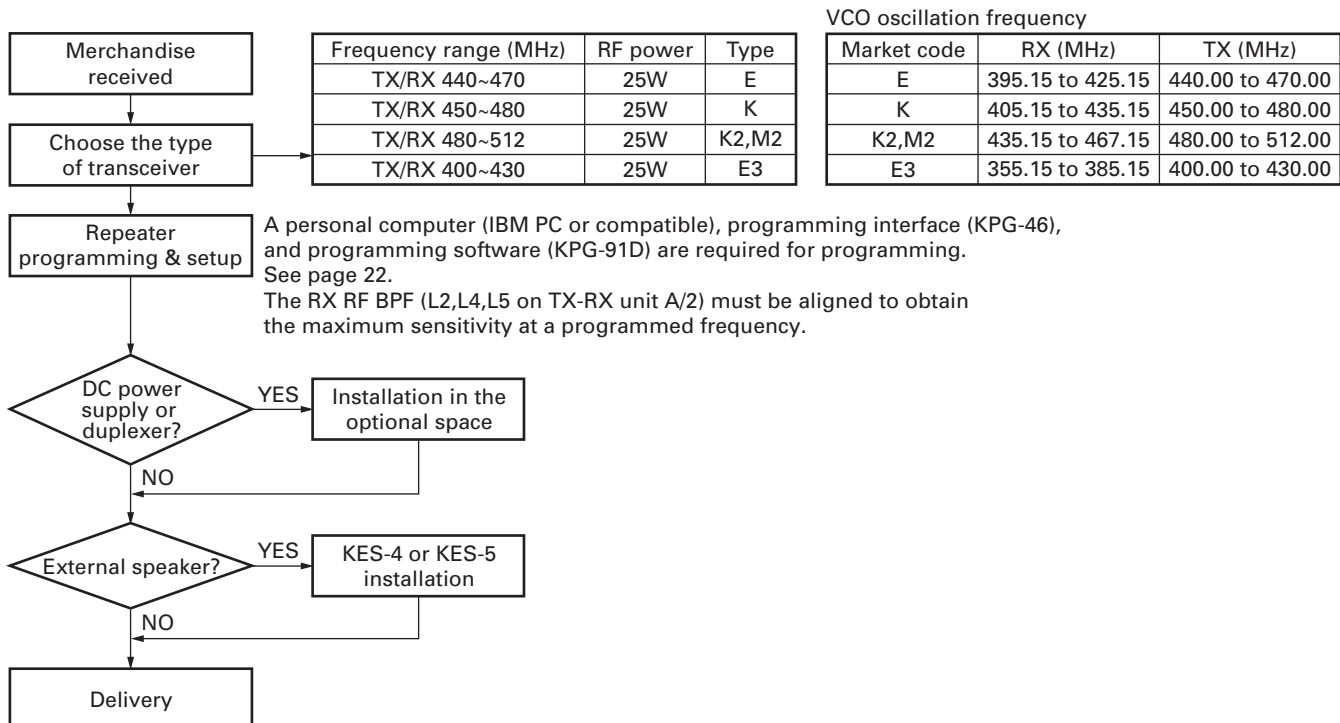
Merchandise received

Choose the type of transceiver

| Frequency range (MHz) | RF power | Type |
|---|---|---|
| TX/RX 440~470 | 25W | E |
| TX/RX 450~480 | 25W | K |
| TX/RX 480~512 | 25W | K2,M2 |
| TX/RX 400~430 | 25W | E3 |

VCO oscillation frequency

| Market code | RX (MHz) | TX (MHz) |
|---|---|---|
| E | 395.15 to 425.15 | 440.00 to 470.00 |
| K | 405.15 to 435.15 | 450.00 to 480.00 |
| K2,M2 | 435.15 to 467.15 | 480.00 to 512.00 |
| E3 | 355.15 to 385.15 | 400.00 to 430.00 |

Repeater programming & setup

A personal computer (IBM PC or compatible), programming interface (KPG-46), and programming software (KPG-91D) are required for programming. See page 22.
The RX RF BPF (L2,L4,L5 on TX-RX unit A/2) must be aligned to obtain the maximum sensitivity at a programmed frequency.

DC power supply or duplexer?

YES

Installation in the optional space

NO

External speaker?

YES

KES-4 or KES-5 installation

NO

Delivery